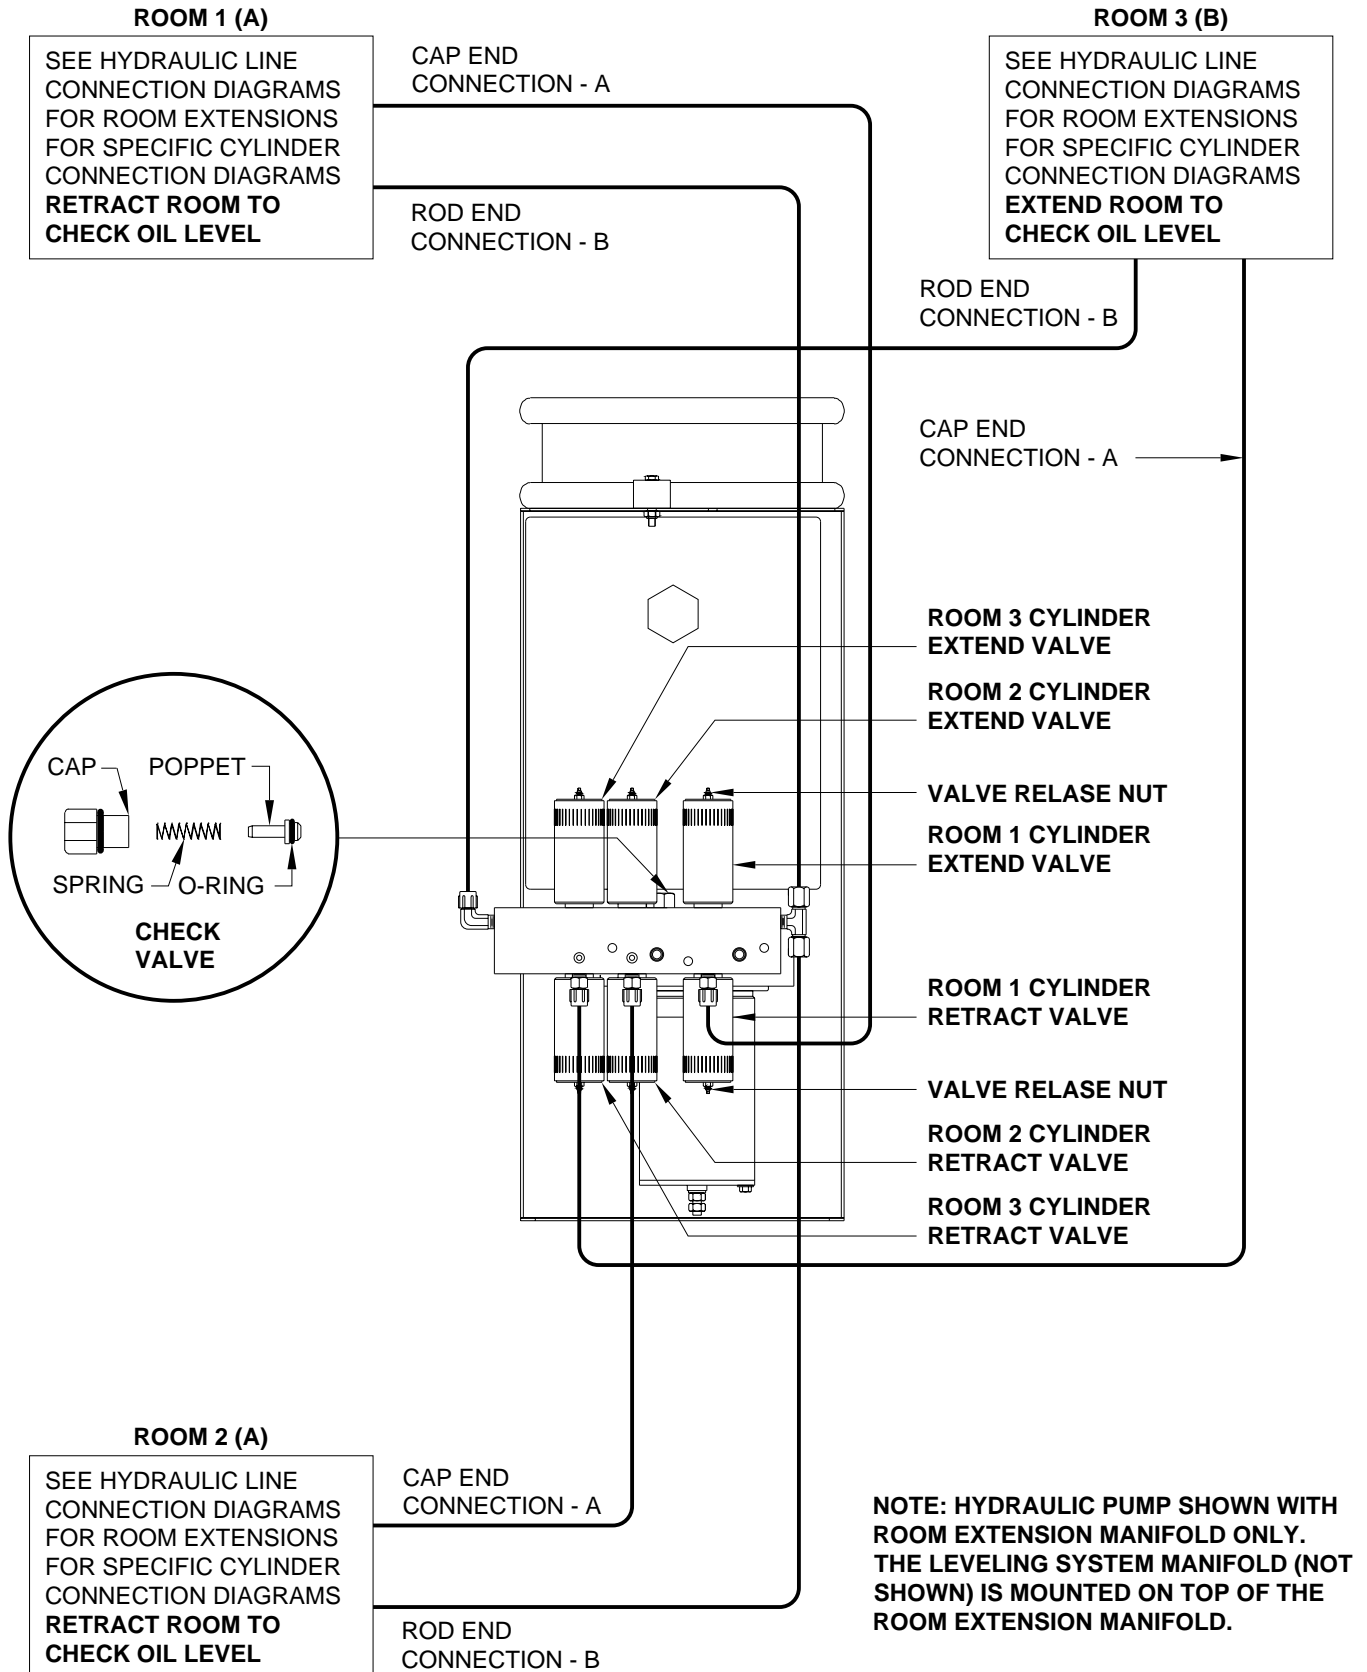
ROOM 1 (A)

SEE HYDRAULIC LINE CONNECTION DIAGRAMS FOR ROOM EXTENSIONS FOR SPECIFIC CYLINDER CONNECTION DIAGRAMS
**RETRACT ROOM TO CHECK OIL LEVEL**

CAP END CONNECTION - A

ROD END CONNECTION - B

ROOM 3 (B)

SEE HYDRAULIC LINE CONNECTION DIAGRAMS FOR ROOM EXTENSIONS FOR SPECIFIC CYLINDER CONNECTION DIAGRAMS
**EXTEND ROOM TO CHECK OIL LEVEL**

ROD END CONNECTION - B

CAP END CONNECTION - A

ROOM 3 CYLINDER EXTEND VALVE

ROOM 2 CYLINDER EXTEND VALVE

VALVE RELASE NUT

ROOM 1 CYLINDER EXTEND VALVE

CAP

POPPET

SPRING

O-RING

CHECK VALVE

ROOM 1 CYLINDER RETRACT VALVE

VALVE RELASE NUT

ROOM 2 CYLINDER RETRACT VALVE

ROOM 3 CYLINDER RETRACT VALVE

ROOM 2 (A)

SEE HYDRAULIC LINE CONNECTION DIAGRAMS FOR ROOM EXTENSIONS FOR SPECIFIC CYLINDER CONNECTION DIAGRAMS
**RETRACT ROOM TO CHECK OIL LEVEL**

CAP END CONNECTION - A

ROD END CONNECTION - B

NOTE: HYDRAULIC PUMP SHOWN WITH ROOM EXTENSION MANIFOLD ONLY. THE LEVELING SYSTEM MANIFOLD (NOT SHOWN) IS MOUNTED ON TOP OF THE ROOM EXTENSION MANIFOLD.